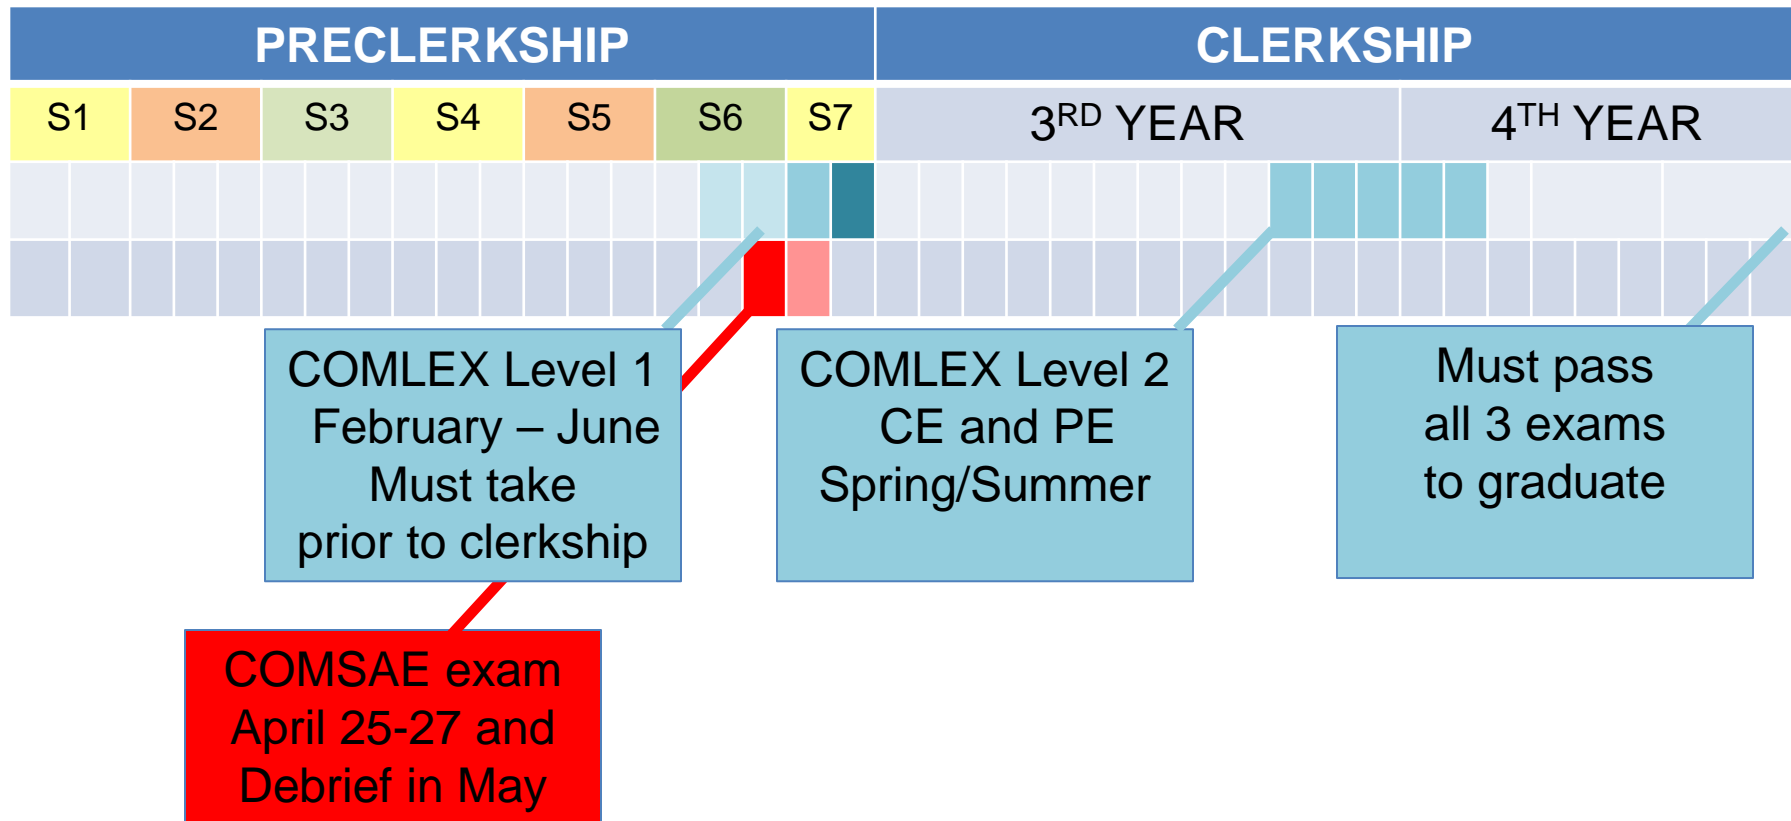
| PRECLERKSHIP | | | | | | | CLERKSHIP | |
|---|---|---|---|---|---|---|---|---|
| S1 | S2 | S3 | S4 | S5 | S6 | S7 | 3$^{RD}$ YEAR | 4$^{TH}$ YEAR |

COMLEX Level 1
February – June
Must take
prior to clerkship

COMLEX Level 2
CE and PE
Spring/Summer

Must pass
all 3 exams
to graduate

COMSAE exam
April 25-27 and
Debrief in May